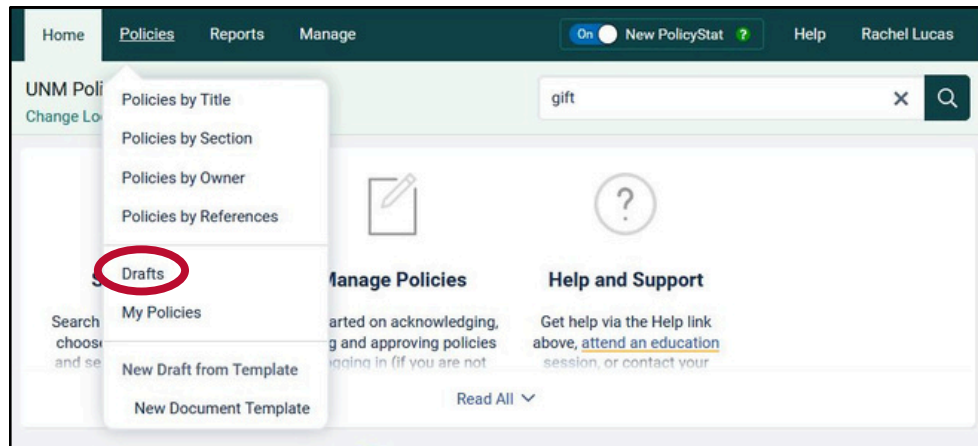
Home Policies Reports Manage

On New PolicyStat ?

Help Rachel Lucas

UNM Poli
Change Lo

gift

Policies by Title
Policies by Section
Policies by Owner
Policies by References

Drafts
My Policies

New Draft from Template
New Document Template

?

S

Search
choos
and se

Manage Policies

arted on acknowledging,
g and approving policies
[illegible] in (if you are not

Help and Support

Get help via the Help link above, attend an education session, or contact your

Read All